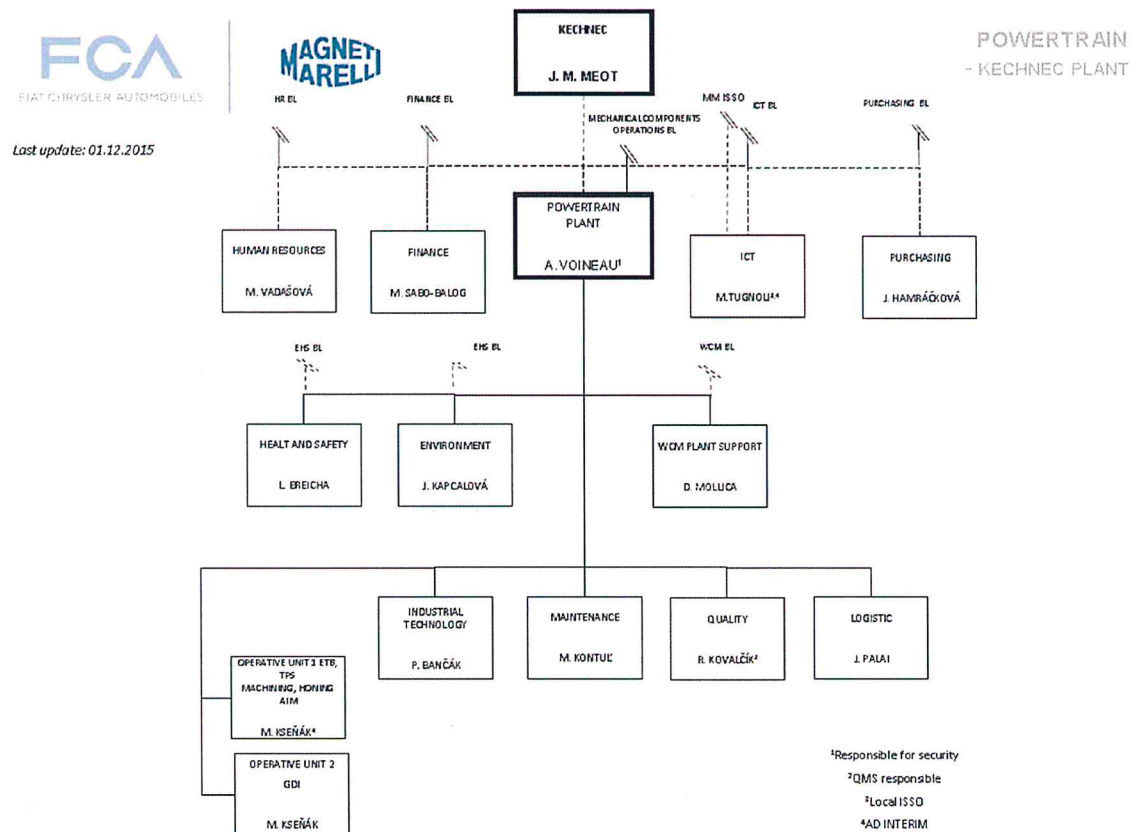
FCA
FIAT CHRYSLER AUTOMOBILES

MAGNETI MARELLI

POWERTRAIN
- KECHNEC PLANT

Last update: 01.12.2015

KECHNEC

J. M. MEOT

HR BL

FINANCE BL

MECHANICAL COMPONENTS OPERATIONS BL

MM ISSO

ICT BL

PURCHASING BL

POWERTRAIN PLANT

A. VOINEAU$^1$

HUMAN RESOURCES

M. VADAŠOVÁ

FINANCE

M. SABO-BALOG

ICT

M.TUGNOLI$^{3,4}$

PURCHASING

J. HAMRÁČKOVÁ

EHS BL

EHS BL

WCM BL

HEALT AND SAFETY

L. BREICHA

ENVIRONMENT

J. KAPCALOVÁ

WCM PLANT SUPPORT

D. MOLUCA

INDUSTRIAL TECHNOLOGY

P. BANČÁK

MAINTENANCE

M. KONTUĽ

QUALITY

R. KOVALČÍK$^2$

LOGISTIC

J. PALAI

OPERATIVE UNIT 1 ETB, TPS MACHINING, HONING AIM

M. KSEŇÁK$^4$

OPERATIVE UNIT 2 GDI

M. KSEŇÁK

$^1$Responsible for security
$^2$QMS responsible
$^3$Local ISSO
$^4$AD INTERIM